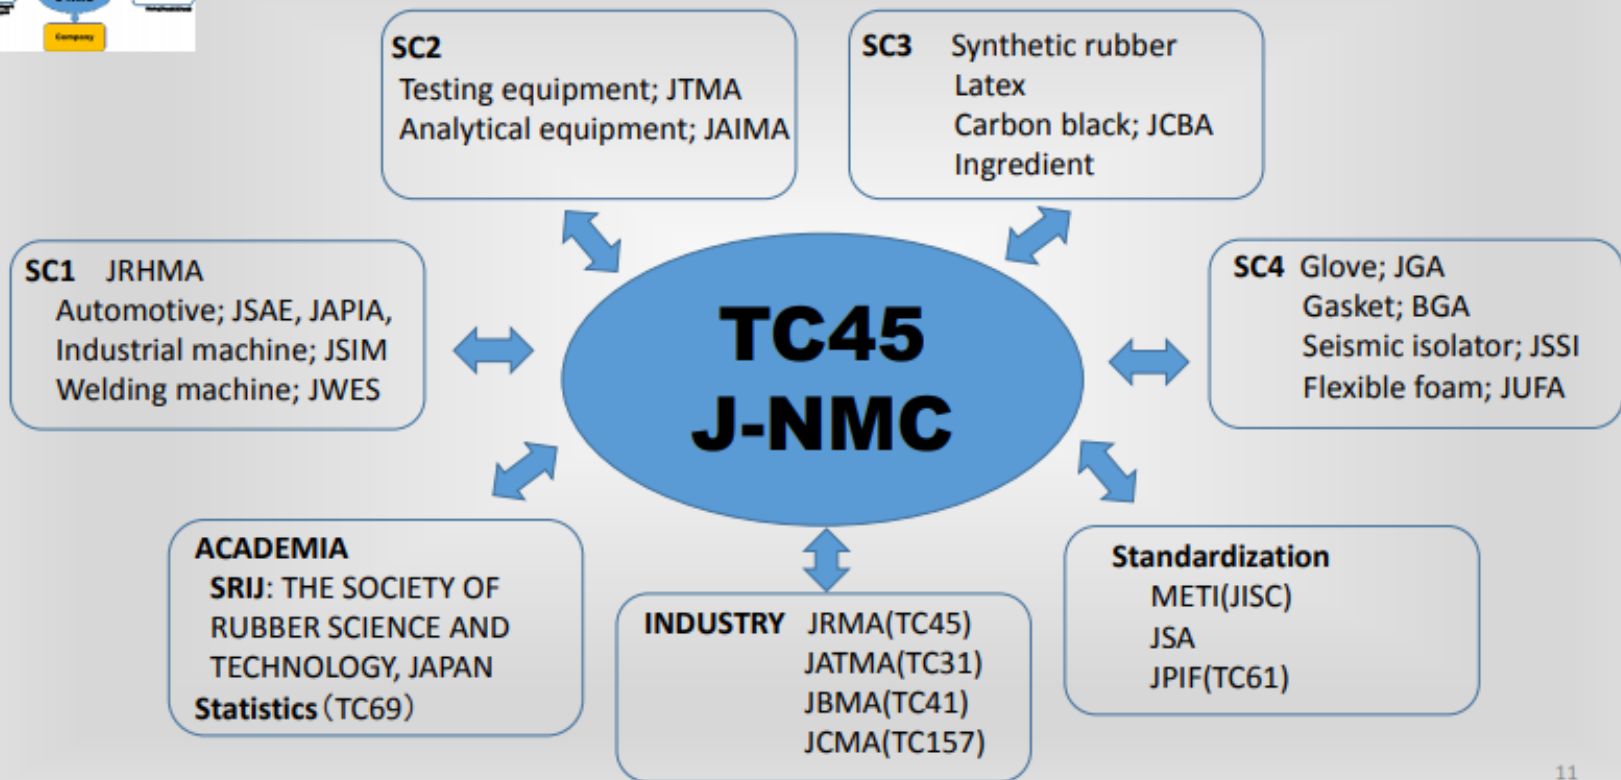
Company

SC2
Testing equipment; JTMA
Analytical equipment; JAIMA

SC3 Synthetic rubber
Latex
Carbon black; JCBA
Ingredient

SC1 JRHMA
Automotive; JSAE, JAPIA,
Industrial machine; JSIM
Welding machine; JWES

TC45
J-NMC

SC4 Glove; JGA
Gasket; BGA
Seismic isolator; JSSI
Flexible foam; JUFA

ACADEMIA
SRIJ: THE SOCIETY OF RUBBER SCIENCE AND TECHNOLOGY, JAPAN
Statistics (TC69)

INDUSTRY JRMA(TC45)
JATMA(TC31)
JBMA(TC41)
JCMA(TC157)

Standardization
METI(JISC)
JSA
JPIF(TC61)

11